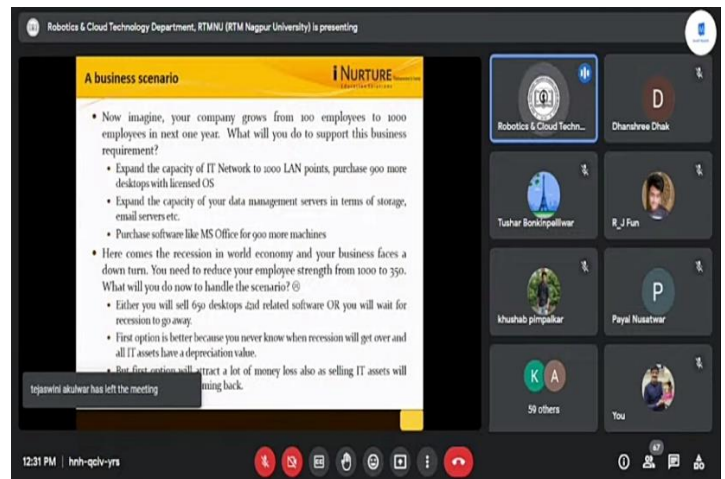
Robotics & Cloud Technology Department, RTMNU (RTM Nagpur University) is presenting

A business scenario

iNURTURE

• Now imagine, your company grows from 100 employees to 1000 employees in next one year. What will you do to support this business requirement?

• Expand the capacity of IT Network to 1000 LAN points, purchase 900 more desktops with licensed OS

• Expand the capacity of your data management servers in terms of storage, email servers etc.

• Purchase software like MS Office for 900 more machines

• Here comes the recession in world economy and your business faces a down turn. You need to reduce your employee strength from 1000 to 350. What will you do now to handle the scenario? ☹

• Either you will sell 650 desktops and related software OR you will wait for recession to go away.

• First option is better because you never know when recession will get over and all IT assets have a depreciation value.

• But first option will attract a lot of money loss also as selling IT assets will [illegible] coming back.

tejaswini akulwar has left the meeting

Robotics & Cloud Techn...

D

Dhanshree Dhak

Tushar Bonkinpelliwar

R_J Fun

khushab pimpalkar

P

Payal Nusatwar

K A

59 others

You

12:31 PM | hnh-qciv-yrs

67